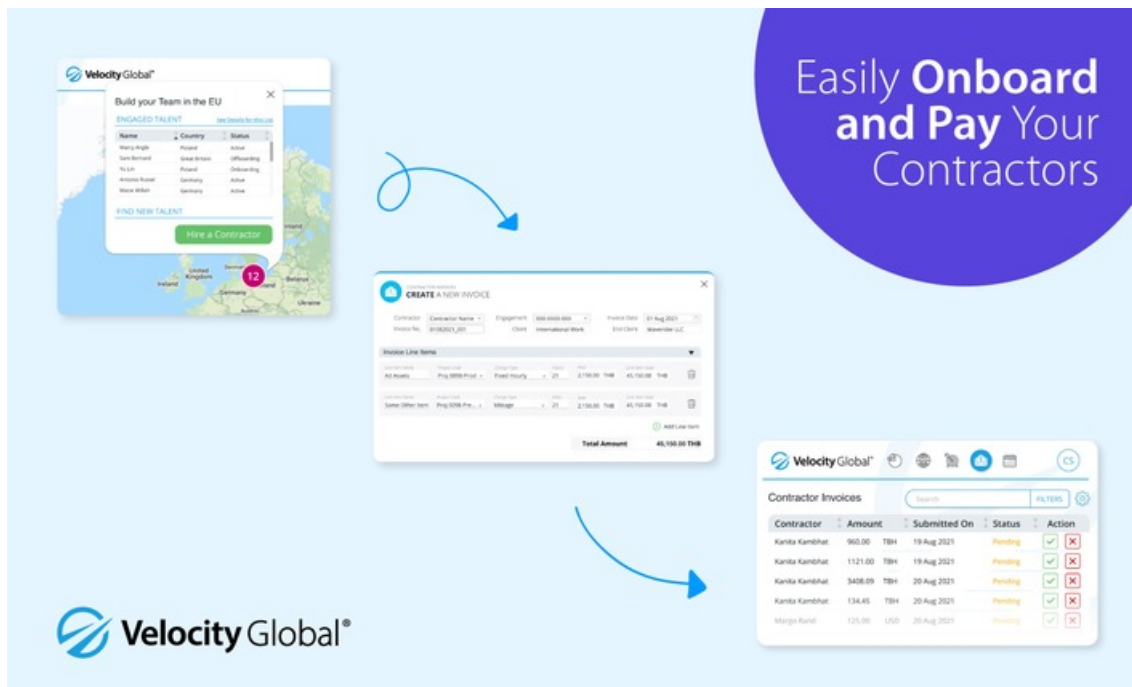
Easily **Onboard and Pay** Your Contractors

Velocity Global®

Build your Team in the EU

ENGAGED TALENT

See Details for this List

| Name | Country | Status |
|---|---|---|
| Marcy Angle | Poland | Active |
| Sam Bernard | Great Britain | Offboarding |
| Yu Lin | Poland | Onboarding |
| Antonio Russel | Germany | Active |
| Maise Wilkin | Germany | Active |

FIND NEW TALENT

Hire a Contractor

United Kingdom

Ireland

Germany

Belarus

Ukraine

12

CONTRACTOR INVOICES

CREATE A NEW INVOICE

Contractor: Contractor Name
Engagement: 0000-00000-0000
Invoice Date: 01 Aug 2021
Invoice No.: 01082021_001
Client: International Work
End Client: Wavender LLC

Invoice Line Items

Ad Assets | Proj 0898 Prod | Fixed Hourly | 21 | 2,150.00 THB | 45,150.00 THB

Some Other Item | Proj 0298 Pre... | Mileage | 21 | 2,150.00 THB | 45,150.00 THB

Add Line Item

Total Amount 45,150.00 THB

Velocity Global®

CS

Contractor Invoices

Search

FILTERS

| Contractor | Amount | | Submitted On | Status | Action |
|---|---|---|---|---|---|
| Kanita Kambhat | 960.00 | TBH | 19 Aug 2021 | Pending | |
| Kanita Kambhat | 1121.00 | TBH | 19 Aug 2021 | Pending | |
| Kanita Kambhat | 3408.09 | TBH | 20 Aug 2021 | Pending | |
| Kanita Kambhat | 134.45 | TBH | 20 Aug 2021 | Pending | |
| Margo Rand | 125.00 | USD | 20 Aug 2021 | Pending | |

Velocity Global®